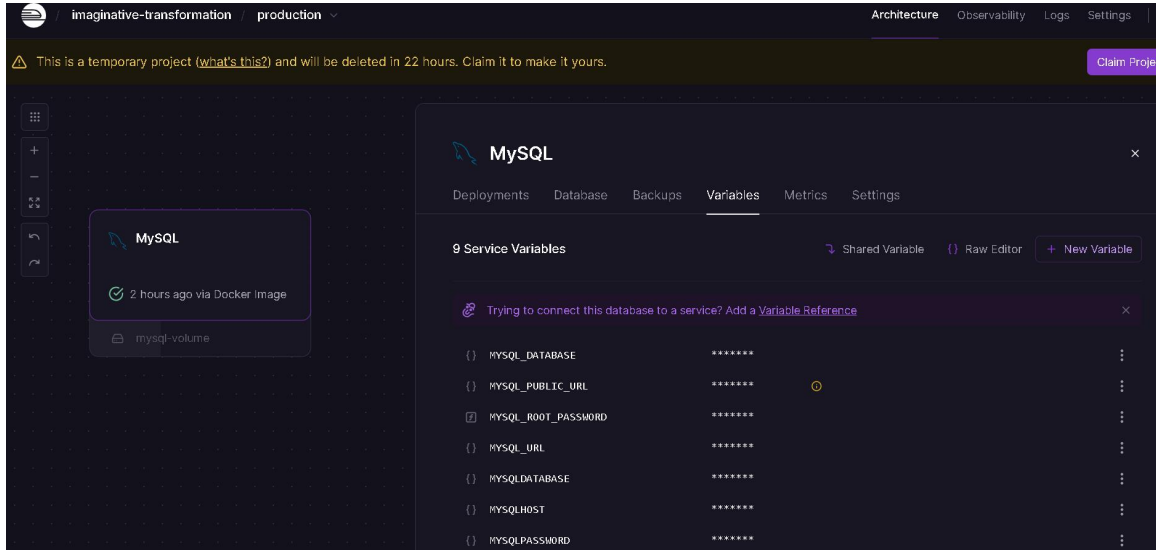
imaginative-transformation / production

Architecture Observability Logs Settings

This is a temporary project (what's this?) and will be deleted in 22 hours. Claim it to make it yours.

Claim Proje

MySQL

2 hours ago via Docker Image

mysql-volume

MySQL

Deployments Database Backups Variables Metrics Settings

9 Service Variables

Shared Variable {} Raw Editor + New Variable

Trying to connect this database to a service? Add a Variable Reference

| | |
|---|---|
| MYSQL_DATABASE | ******* |
| MYSQL_PUBLIC_URL | ******* |
| MYSQL_ROOT_PASSWORD | ******* |
| MYSQL_URL | ******* |
| MYSQLDATABASE | ******* |
| MYSQLHOST | ******* |
| MYSQLPASSWORD | ******* |